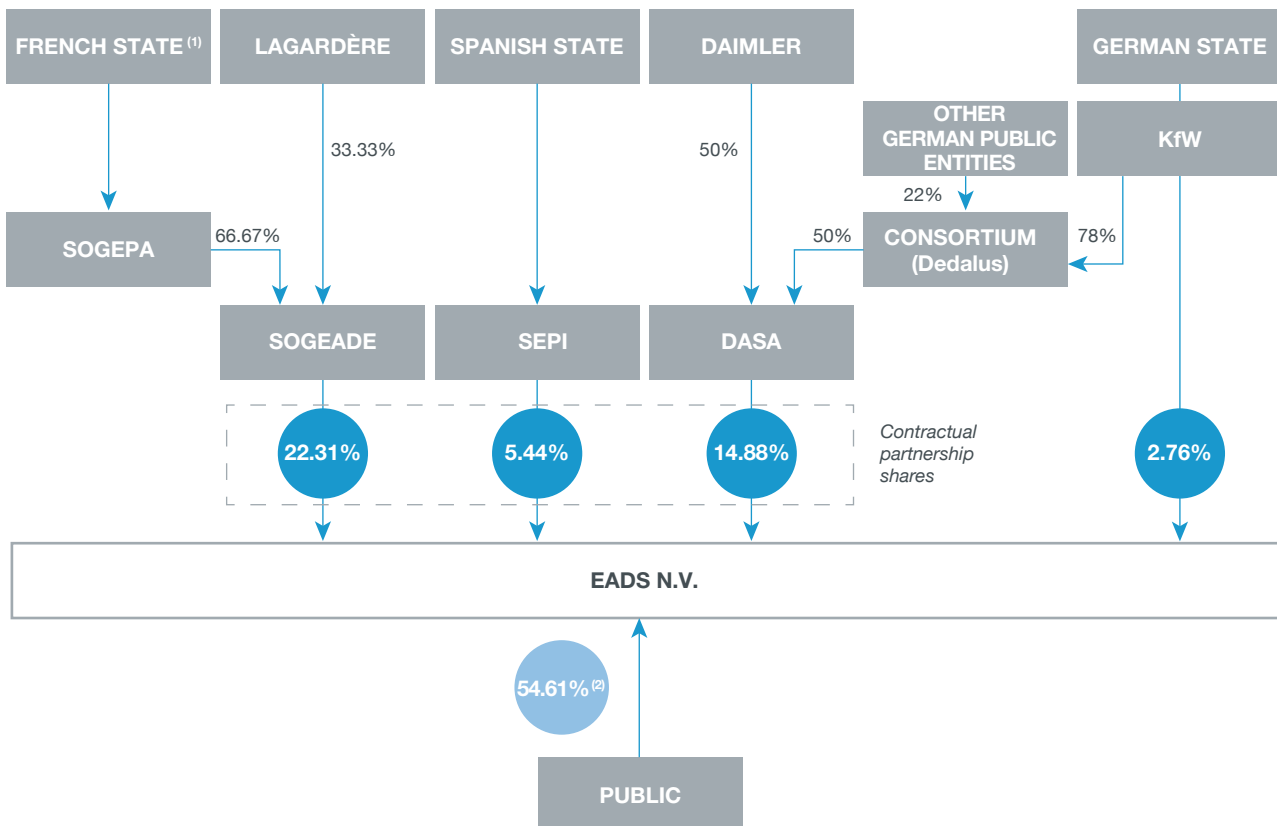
FRENCH STATE $^{(1)}$

LAGARDÈRE

SPANISH STATE

DAIMLER

GERMAN STATE

OTHER GERMAN PUBLIC ENTITIES

KfW

33.33%

50%

22%

SOGEPA

66.67%

50%

CONSORTIUM (Dedalus)

78%

SOGEADE

SEPI

DASA

22.31%

5.44%

14.88%

Contractual partnership shares

2.76%

EADS N.V.

54.61% $^{(2)}$

PUBLIC